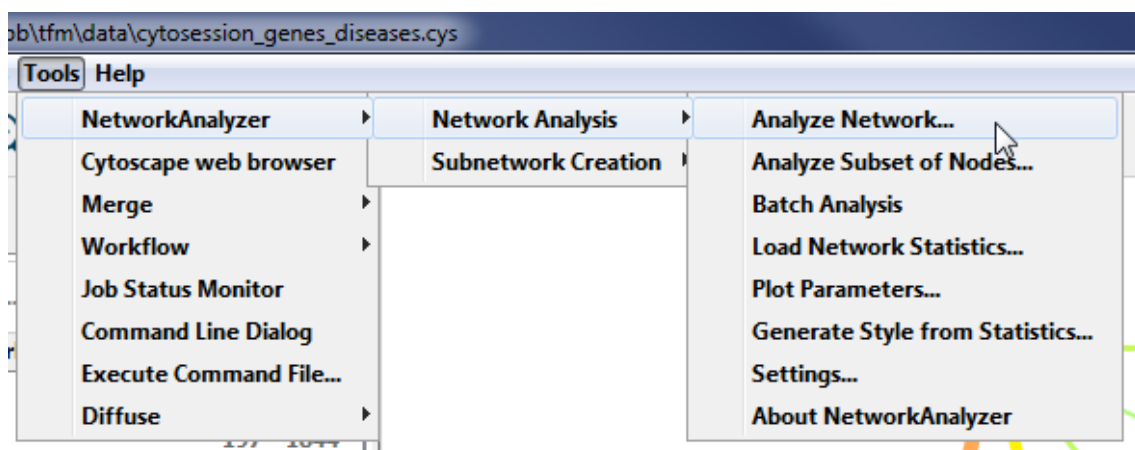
ob\tfm\data\cytosession_genes_diseases.cys

Tools Help

NetworkAnalyzer
Cytoscape web browser
Merge
Workflow
Job Status Monitor
Command Line Dialog
Execute Command File...
Diffuse

Network Analysis
Subnetwork Creation

Analyze Network...
Analyze Subset of Nodes...
Batch Analysis
Load Network Statistics...
Plot Parameters...
Generate Style from Statistics...
Settings...
About NetworkAnalyzer